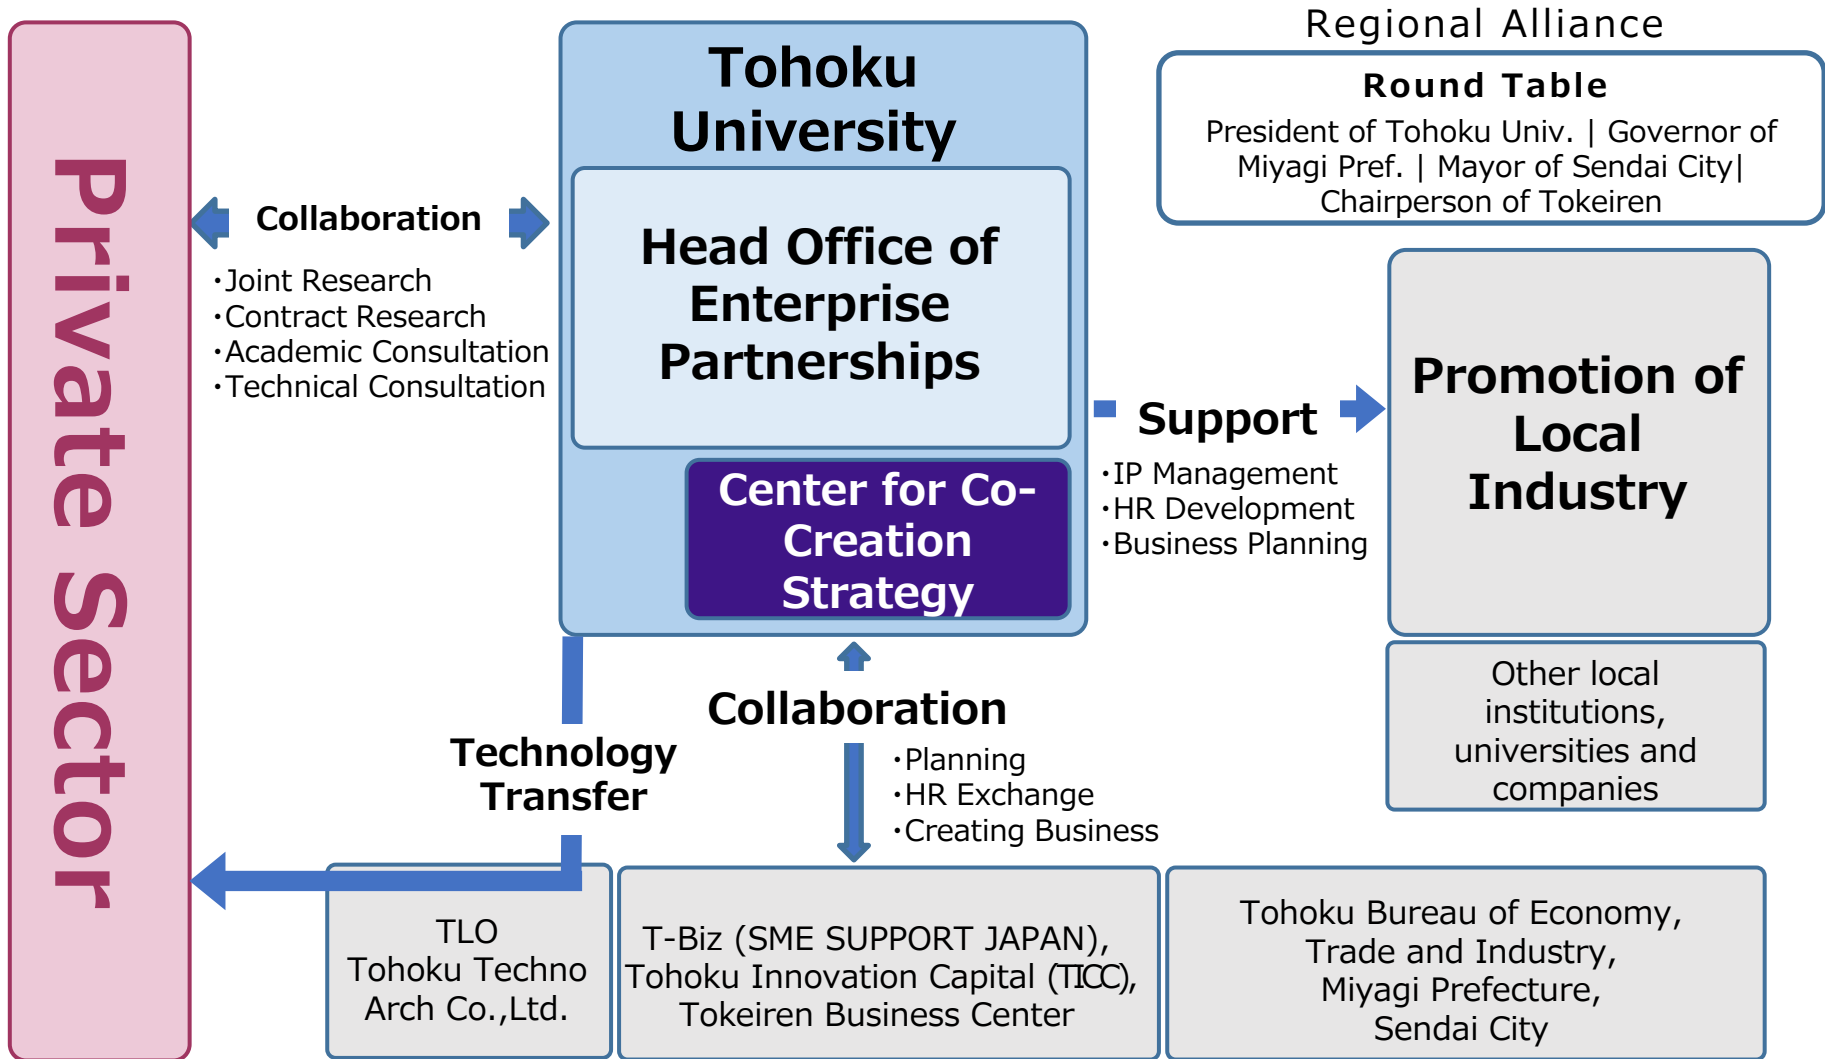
Private Sector

Collaboration

・Joint Research
・Contract Research
・Academic Consultation
・Technical Consultation

Tohoku University

Head Office of Enterprise Partnerships

Center for Co-Creation Strategy

Regional Alliance

Round Table

President of Tohoku Univ. | Governor of Miyagi Pref. | Mayor of Sendai City| Chairperson of Tokeiren

Support

・IP Management
・HR Development
・Business Planning

Promotion of Local Industry

Other local institutions, universities and companies

Technology Transfer

Collaboration

・Planning
・HR Exchange
・Creating Business

TLO
Tohoku Techno Arch Co.,Ltd.

T-Biz (SME SUPPORT JAPAN), Tohoku Innovation Capital (TICC), Tokeiren Business Center

Tohoku Bureau of Economy, Trade and Industry, Miyagi Prefecture, Sendai City